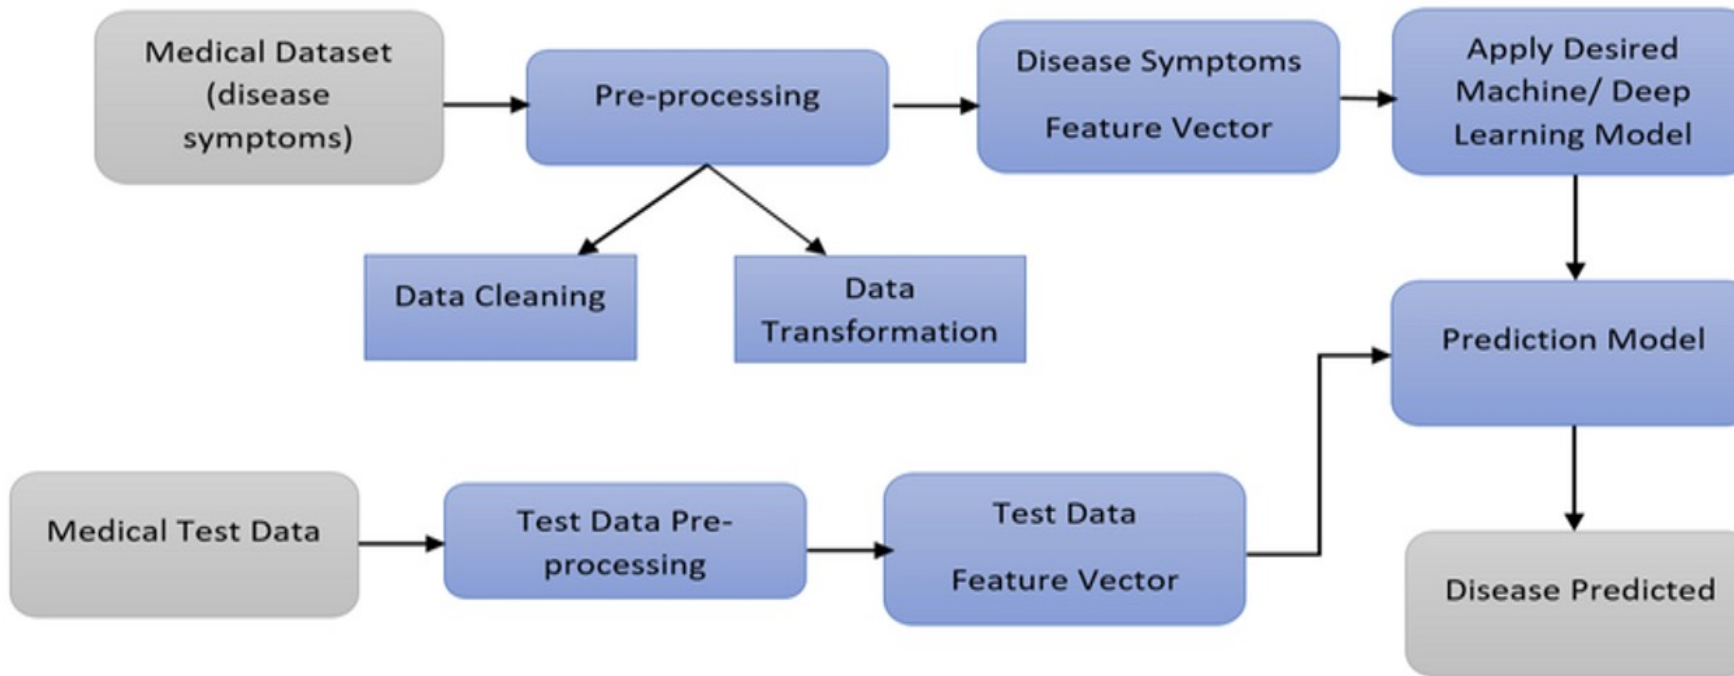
Medical Dataset (disease symptoms)

Pre-processing

Disease Symptoms

Feature Vector

Apply Desired Machine/ Deep Learning Model

Data Cleaning

Data Transformation

Prediction Model

Medical Test Data

Test Data Pre-processing

Test Data

Feature Vector

Disease Predicted